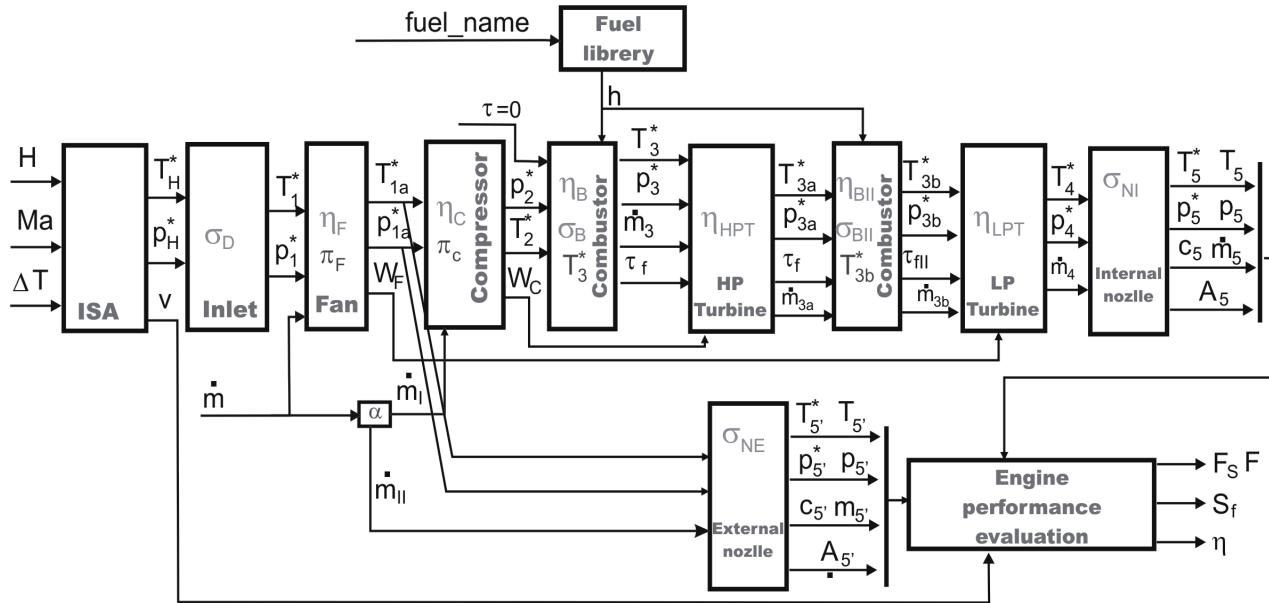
fuel_name
Fuel librery
h
$\tau=0$
H
Ma
$\Delta T$
ISA
$T_H^*$
$p_H^*$
v
$\sigma_D$
Inlet
$T_1^*$
$p_1^*$
$\eta_F$
$\pi_F$
Fan
$T_{1a}^*$
$p_{1a}^*$
$W_F$
$\eta_C$
$\pi_c$
Compressor
$p_2^*$
$T_2^*$
$W_C$
$\eta_B$
$\sigma_B$
$T_3^*$
Combustor
$T_3^*$
$p_3^*$
$\dot{m}_3$
$\tau_f$
$\eta_{HPT}$
HP Turbine
$T_{3a}^*$
$p_{3a}^*$
$\tau_f$
$\dot{m}_{3a}$
$\eta_{BII}$
$\sigma_{BII}$
$T_{3b}^*$
Combustor
$T_{3b}^*$
$p_{3b}^*$
$\tau_{fII}$
$\dot{m}_{3b}$
$\eta_{LPT}$
LP Turbine
$T_4^*$
$p_4^*$
$\dot{m}_4$
$\sigma_{NI}$
Internal nozlle
$T_5^*$ $T_5$
$p_5^*$ $p_5$
$c_5$ $\dot{m}_5$
$A_5$
$\dot{m}$
$\alpha$
$\dot{m}_I$
$\dot{m}_{II}$
$\sigma_{NE}$
External nozlle
$T_{5'}^*$ $T_{5'}$
$p_{5'}^*$ $p_{5'}$
$c_{5'}$ $m_{5'}$
$A_{5'}$
Engine performance evaluation
$F_S$ F
$S_f$
$\eta$